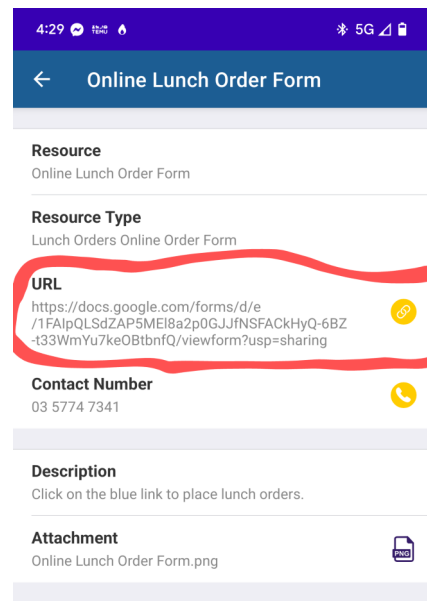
4:29 5G

←  Online Lunch Order Form

Resource
Online Lunch Order Form

Resource Type
Lunch Orders Online Order Form

URL
https://docs.google.com/forms/d/e/1FAIpQLSdZAP5MEl8a2p0GJJfNSFACkHyQ-6BZ-t33WmYu7keOBtbnfQ/viewform?usp=sharing

Contact Number
03 5774 7341

Description
Click on the blue link to place lunch orders.

Attachment
Online Lunch Order Form.png

PNG